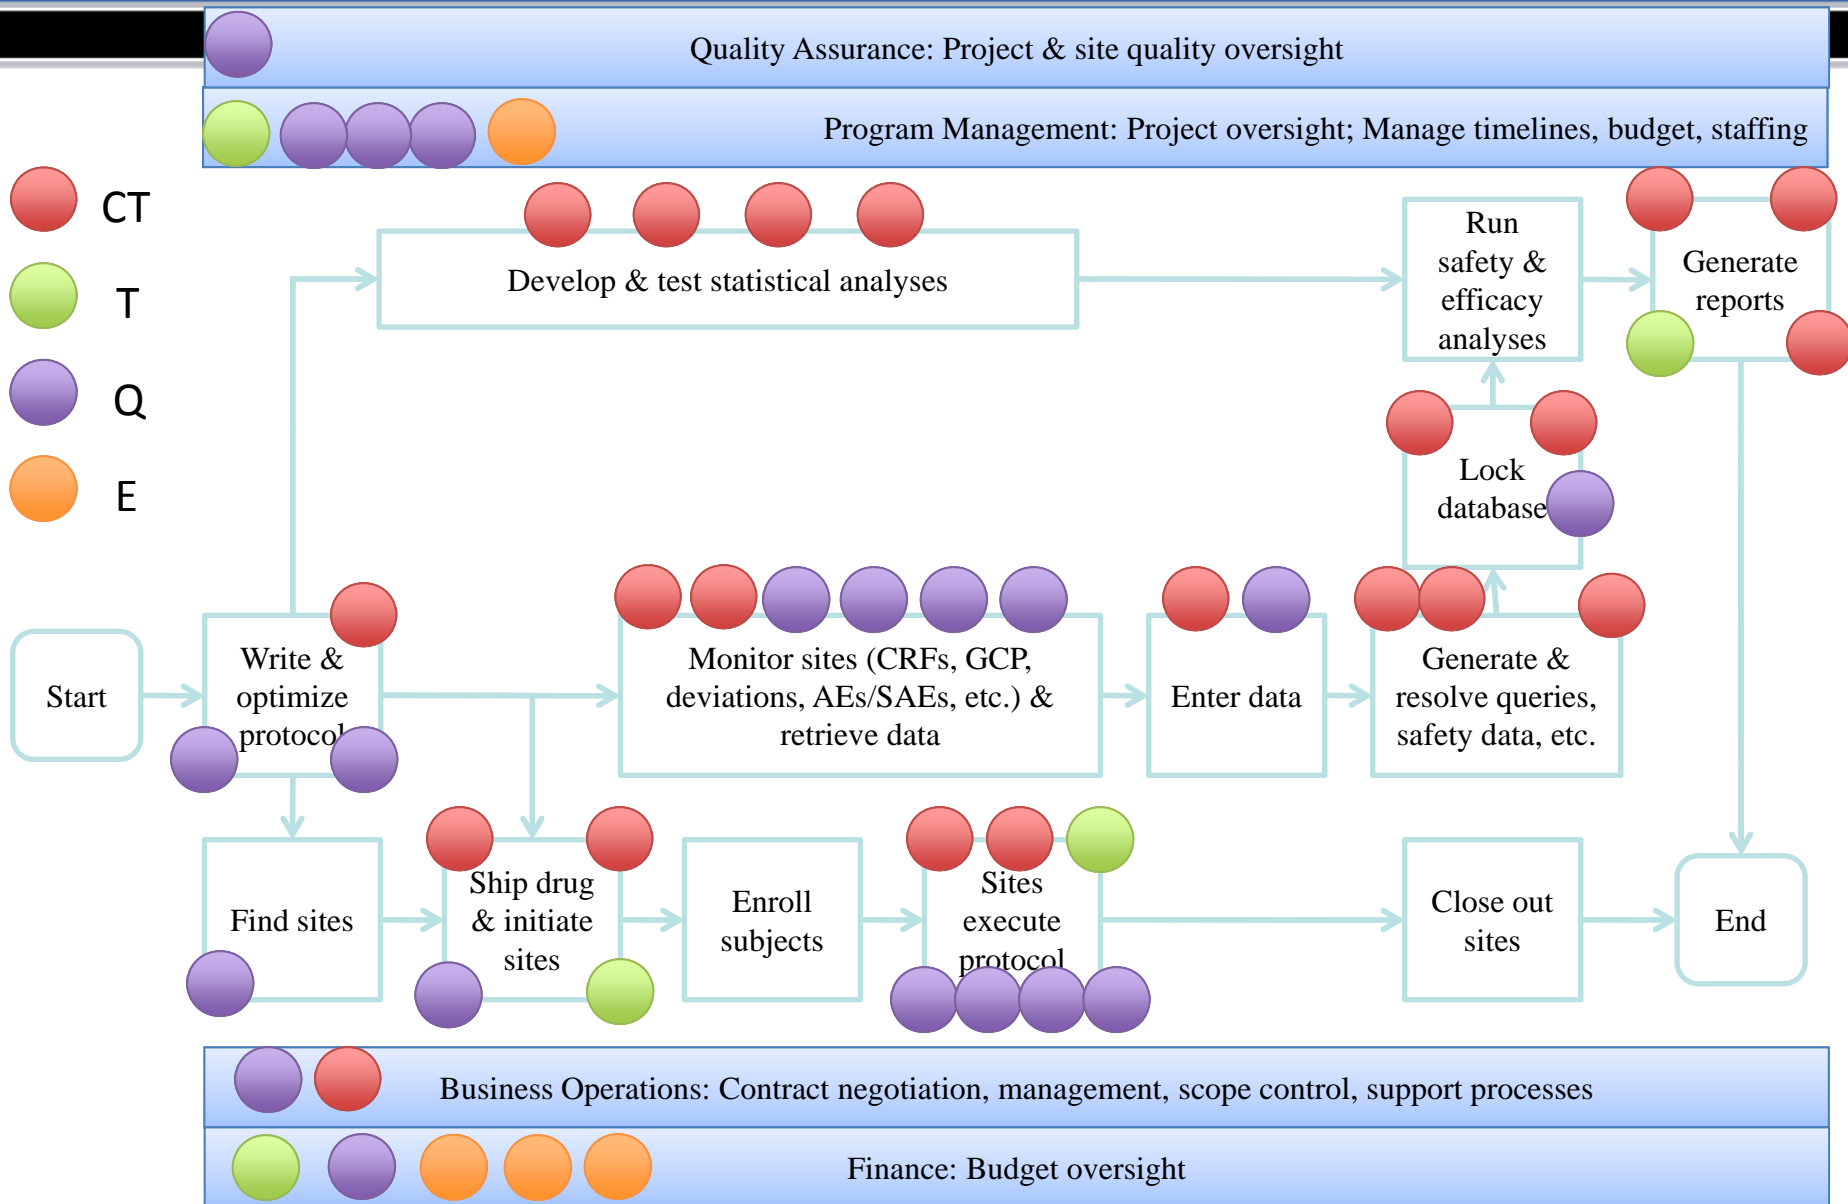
Quality Assurance: Project & site quality oversight

Program Management: Project oversight; Manage timelines, budget, staffing

CT

T

Q

E

Develop & test statistical analyses

Run safety & efficacy analyses

Generate reports

Lock database

Start

Write & optimize protocol

Monitor sites (CRFs, GCP, deviations, AEs/SAEs, etc.) & retrieve data

Enter data

Generate & resolve queries, safety data, etc.

Find sites

Ship drug & initiate sites

Enroll subjects

Sites execute protocol

Close out sites

End

Business Operations: Contract negotiation, management, scope control, support processes

Finance: Budget oversight